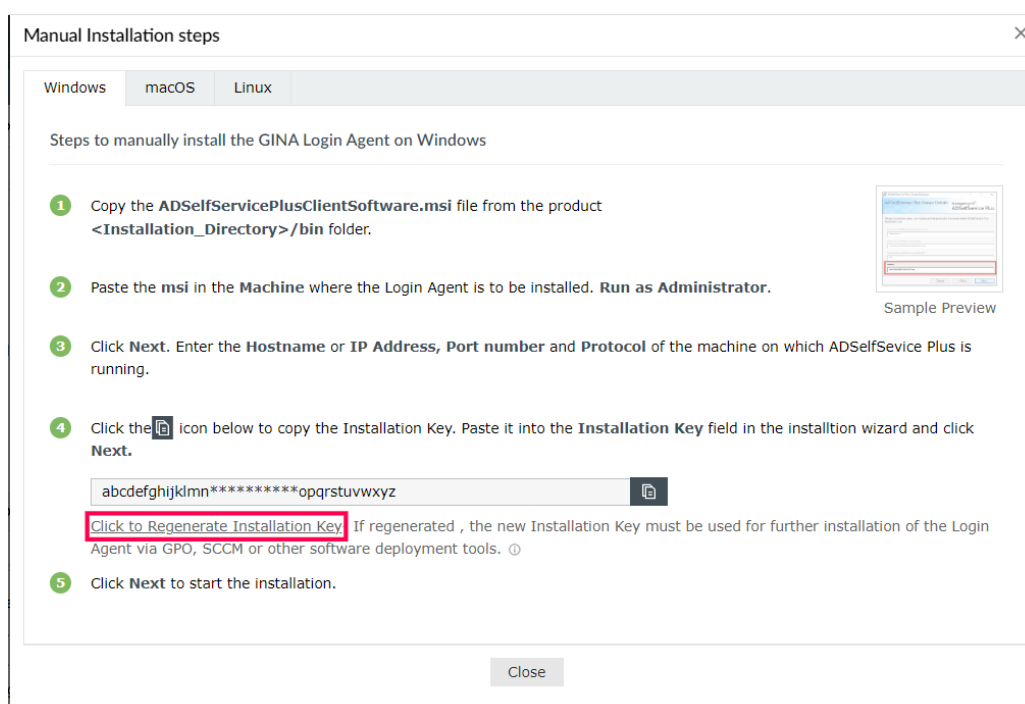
Manual Installation steps

×

Windows | macOS | Linux

Steps to manually install the GINA Login Agent on Windows

1 Copy the **ADSelfServicePlusClientSoftware.msi** file from the product **<Installation_Directory>/bin** folder.

Sample Preview

2 Paste the **msi** in the **Machine** where the Login Agent is to be installed. **Run as Administrator**.

3 Click **Next**. Enter the **Hostname** or **IP Address, Port number** and **Protocol** of the machine on which ADSelfSevice Plus is running.

4 Click the icon below to copy the Installation Key. Paste it into the **Installation Key** field in the installtion wizard and click **Next.**

abcdefghijklmn**********opqrstuvwxyz

Click to Regenerate Installation Key. If regenerated , the new Installation Key must be used for further installation of the Login Agent via GPO, SCCM or other software deployment tools. ⓘ

5 Click **Next** to start the installation.

Close